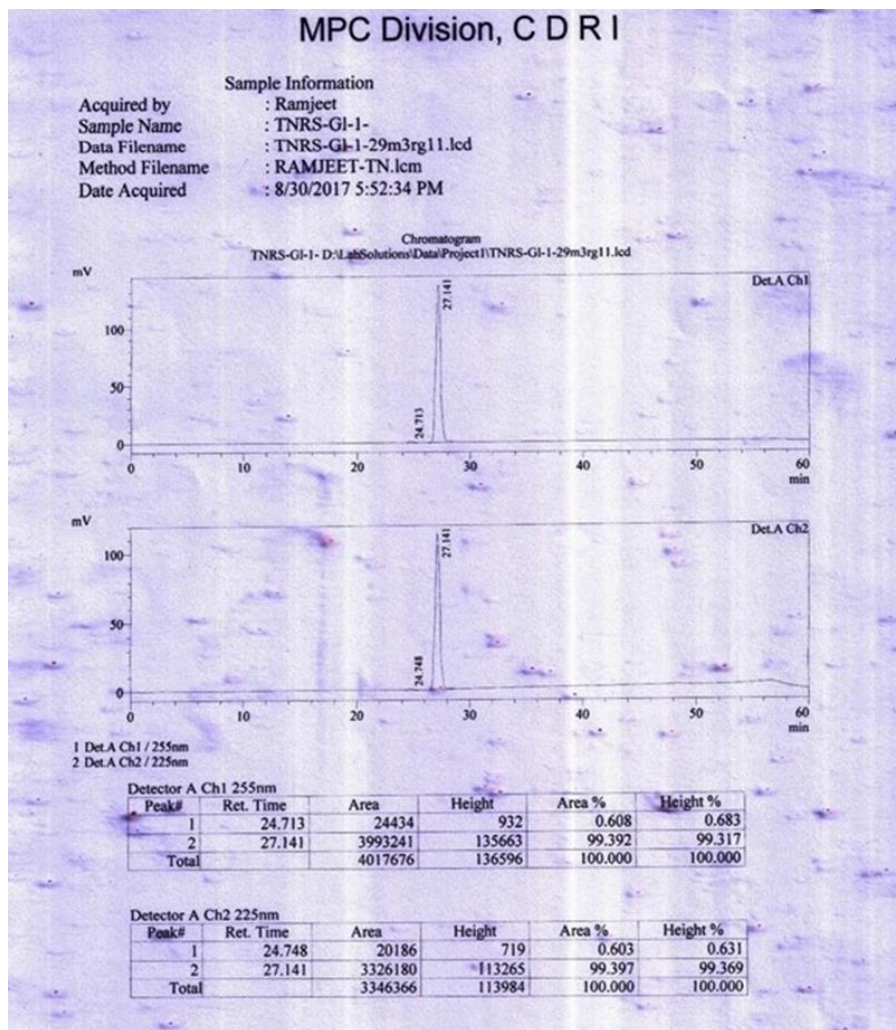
MPC Division, C D R I

Sample Information
Acquired by : Ramjeet
Sample Name : TNRS-Gl-1-
Data Filename : TNRS-Gl-1-29m3rg11.lcd
Method Filename : RAMJEET-TN.lcm
Date Acquired : 8/30/2017 5:52:34 PM

Chromatogram
TNRS-Gl-1- D:\LabSolutions\Data\Project1\TNRS-Gl-1-29m3rg11.lcd

mV
Det.A Ch1
100
50
0
24.713
27.141
0 10 20 30 40 50 60
min

mV
Det.A Ch2
100
50
0
24.748
27.141
0 10 20 30 40 50 60
min

1 Det.A Ch1 / 255nm
2 Det.A Ch2 / 225nm

Detector A Ch1 255nm

| Peak# | Ret. Time | Area | Height | Area % | Height % |
|---|---|---|---|---|---|
| 1 | 24.713 | 24434 | 932 | 0.608 | 0.683 |
| 2 | 27.141 | 3993241 | 135663 | 99.392 | 99.317 |
| Total | | 4017676 | 136596 | 100.000 | 100.000 |

Detector A Ch2 225nm

| Peak# | Ret. Time | Area | Height | Area % | Height % |
|---|---|---|---|---|---|
| 1 | 24.748 | 20186 | 719 | 0.603 | 0.631 |
| 2 | 27.141 | 3326180 | 113265 | 99.397 | 99.369 |
| Total | | 3346366 | 113984 | 100.000 | 100.000 |